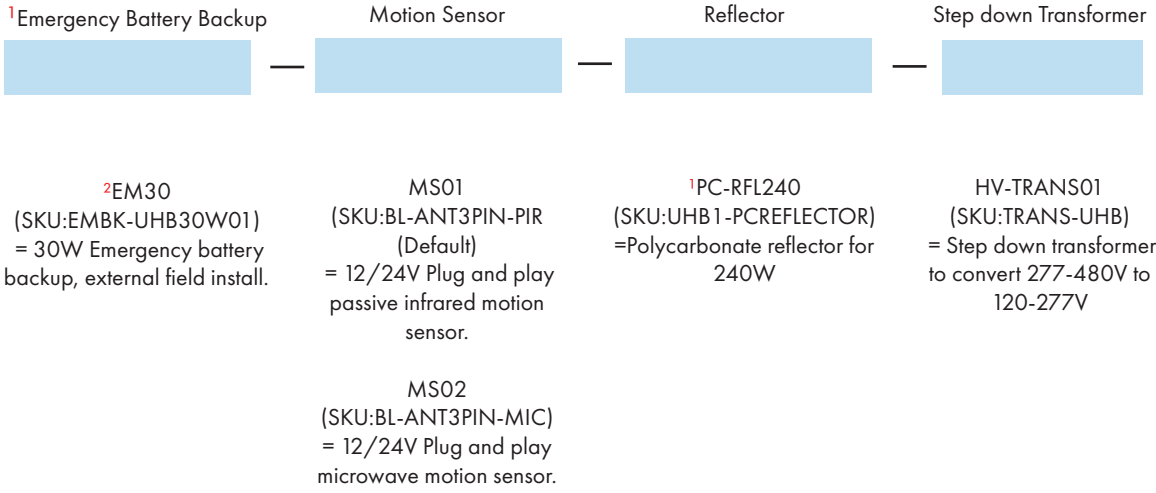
$^1$Emergency Battery Backup — Motion Sensor — Reflector — Step down Transformer

$^2$EM30
(SKU:EMBK-UHB30W01)
= 30W Emergency battery backup, external field install.

MS01
(SKU:BL-ANT3PIN-PIR
(Default)
= 12/24V Plug and play passive infrared motion sensor.

MS02
(SKU:BL-ANT3PIN-MIC)
= 12/24V Plug and play microwave motion sensor.

$^1$PC-RFL240
(SKU:UHB1-PCREFLECTOR)
=Polycarbonate reflector for 240W

HV-TRANS01
(SKU:TRANS-UHB)
= Step down transformer to convert 277-480V to 120-277V